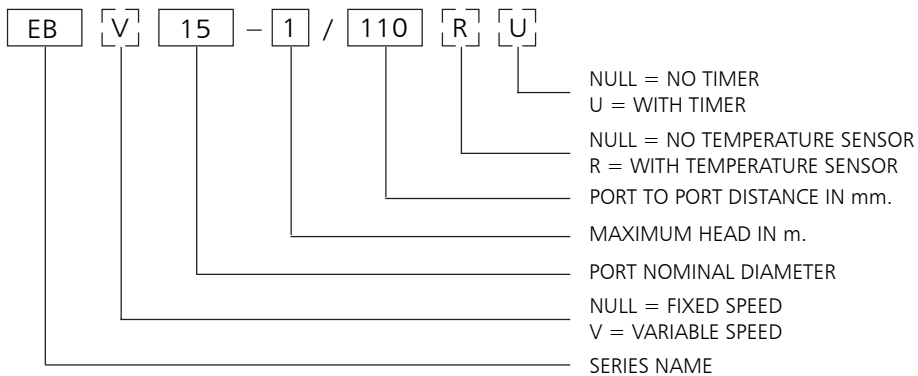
EB V 15 – 1 / 110 R U

NULL = NO TIMER
U = WITH TIMER

NULL = NO TEMPERATURE SENSOR
R = WITH TEMPERATURE SENSOR

PORT TO PORT DISTANCE IN mm.

MAXIMUM HEAD IN m.

PORT NOMINAL DIAMETER

NULL = FIXED SPEED
V = VARIABLE SPEED

SERIES NAME